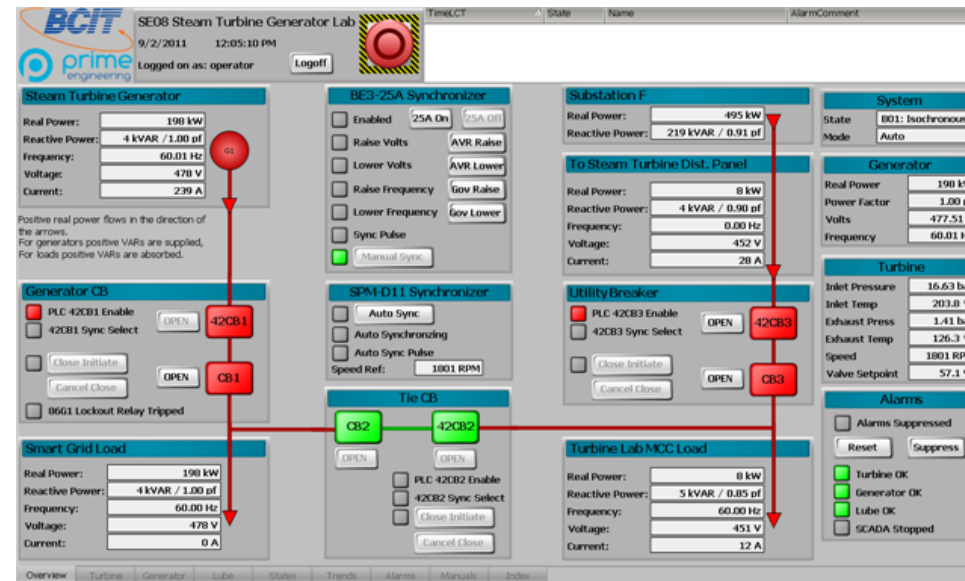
BCIT
prime engineering
SE08 Steam Turbine Generator Lab
9/2/2011 12:05:10 PM
Logged on as: operator
Logoff

| TimeLCT | State | Name | AlarmComment |
|---|---|---|---|

Steam Turbine Generator
Real Power: 198 kW
Reactive Power: 4 kVAR / 1.00 pf
Frequency: 60.01 Hz
Voltage: 478 V
Current: 239 A
G1

Positive real power flows in the direction of the arrows.
For generators positive VARs are supplied,
For loads positive VARs are absorbed.

BE3-25A Synchronizer
Enabled 25A On 25A Off
Raise Volts AVR Raise
Lower Volts AVR Lower
Raise Frequency Gov Raise
Lower Frequency Gov Lower
Sync Pulse
Manual Sync

Substation F
Real Power: 495 kW
Reactive Power: 219 kVAR / 0.91 pf

To Steam Turbine Dist. Panel
Real Power: 8 kW
Reactive Power: 4 kVAR / 0.90 pf
Frequency: 0.00 Hz
Voltage: 452 V
Current: 28 A

System
State 801: Isochronous
Mode Auto

Generator
Real Power 198 k
Power Factor 1.00
Volts 477.51
Frequency 60.01

Turbine
Inlet Pressure 16.63 b
Inlet Temp 203.8
Exhaust Press 1.41 b
Exhaust Temp 126.3
Speed 1801 RP
Valve Setpoint 57.1

Generator CB
PLC 42CB1 Enable
42CB1 Sync Select
OPEN 42CB1
Close Initiate
Cancel Close
OPEN CB1
86G1 Lockout Relay Tripped

SPM-D11 Synchronizer
Auto Sync
Auto Synchronzing
Auto Sync Pulse
Speed Ref: 1801 RPM

Utility Breaker
PLC 42CB3 Enable
42CB3 Sync Select
OPEN 42CB3
Close Initiate
Cancel Close
OPEN CB3

Alarms
Alarms Suppressed
Reset Suppress
Turbine OK
Generator OK
Lube OK
SCADA Stopped

Tie CB
CB2 42CB2
OPEN OPEN
PLC 42CB2 Enable
42CB2 Sync Select
Close Initiate
Cancel Close

Smart Grid Load
Real Power: 198 kW
Reactive Power: 4 kVAR / 1.00 pf
Frequency: 60.00 Hz
Voltage: 478 V
Current: 0 A

Turbine Lab MCC Load
Real Power: 8 kW
Reactive Power: 5 kVAR / 0.85 pf
Frequency: 60.00 Hz
Voltage: 451 V
Current: 12 A

Overview Turbine Generator Lube States Trends Alarms Manuals Index